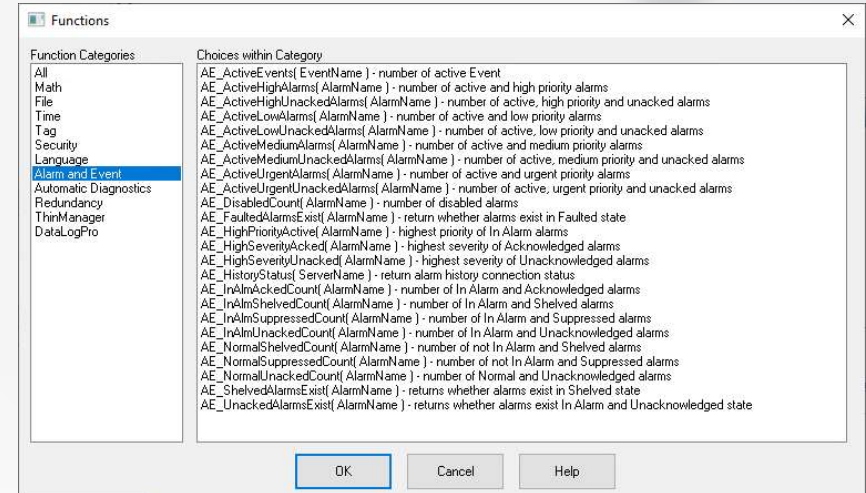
Functions

Function Categories
All
Math
File
Time
Tag
Security
Language
Alarm and Event
Automatic Diagnostics
Redundancy
ThinManager
DataLogPro

Choices within Category
AE_ActiveEvents( EventName ) - number of active Event
AE_ActiveHighAlarms( AlarmName ) - number of active and high priority alarms
AE_ActiveHighUnackedAlarms( AlarmName ) - number of active, high priority and unacked alarms
AE_ActiveLowAlarms( AlarmName ) - number of active and low priority alarms
AE_ActiveLowUnackedAlarms( AlarmName ) - number of active, low priority and unacked alarms
AE_ActiveMediumAlarms( AlarmName ) - number of active and medium priority alarms
AE_ActiveMediumUnackedAlarms( AlarmName ) - number of active, medium priority and unacked alarms
AE_ActiveUrgentAlarms( AlarmName ) - number of active and urgent priority alarms
AE_ActiveUrgentUnackedAlarms( AlarmName ) - number of active, urgent priority and unacked alarms
AE_DisabledCount( AlarmName ) - number of disabled alarms
AE_FaultedAlarmsExist( AlarmName ) - return whether alarms exist in Faulted state
AE_HighPriorityActive( AlarmName ) - highest priority of In Alarm alarms
AE_HighSeverityAcked( AlarmName ) - highest severity of Acknowledged alarms
AE_HighSeverityUnacked( AlarmName ) - highest severity of Unacknowledged alarms
AE_HistoryStatus( ServerName ) - return alarm history connection status
AE_InAlmAckedCount( AlarmName ) - number of In Alarm and Acknowledged alarms
AE_InAlmShelvedCount( AlarmName ) - number of In Alarm and Shelved alarms
AE_InAlmSuppressedCount( AlarmName ) - number of In Alarm and Suppressed alarms
AE_InAlmUnackedCount( AlarmName ) - number of In Alarm and Unacknowledged alarms
AE_NormalShelvedCount( AlarmName ) - number of not In Alarm and Shelved alarms
AE_NormalSuppressedCount( AlarmName ) - number of not In Alarm and Suppressed alarms
AE_NormalUnackedCount( AlarmName ) - number of Normal and Unacknowledged alarms
AE_ShelvedAlarmsExist( AlarmName ) - returns whether alarms exist in Shelved state
AE_UnackedAlarmsExist( AlarmName ) - returns whether alarms exist In Alarm and Unacknowledged state

OK
Cancel
Help